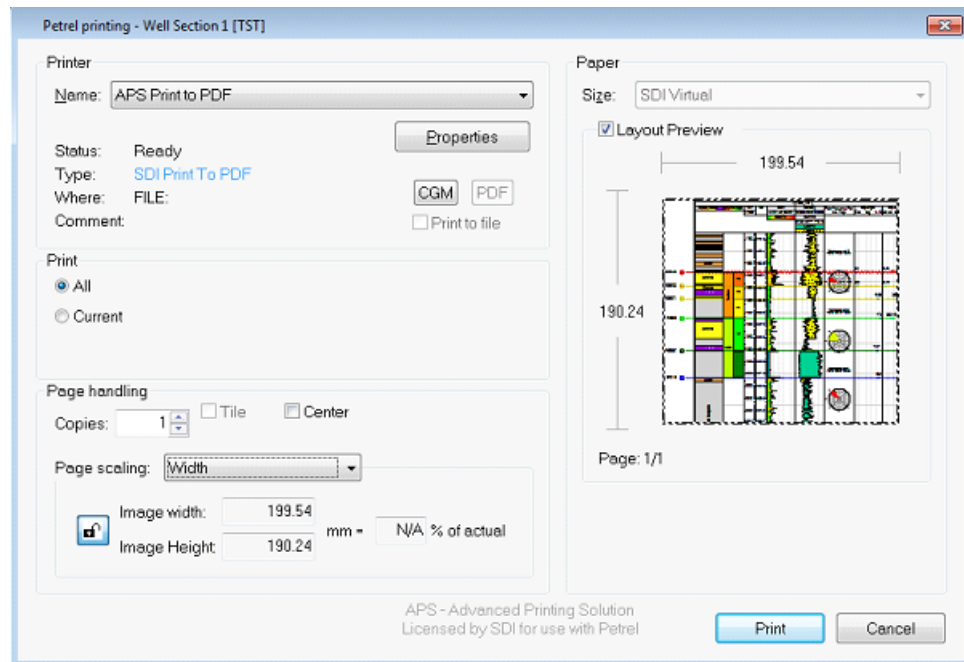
Petrel printing - Well Section 1 [TST]

Printer

Name: APS Print to PDF

Properties

Status: Ready
Type: SDI Print To PDF
Where: FILE:
Comment:

CGM PDF

Print to file

Print

All

Current

Page handling

Copies: 1

Tile

Center

Page scaling: Width

Image width: 199.54

Image Height 190.24

mm = N/A % of actual

Paper

Size: SDI Virtual

Layout Preview

199.54

190.24

Page: 1/1

APS - Advanced Printing Solution
Licensed by SDI for use with Petrel

Print

Cancel